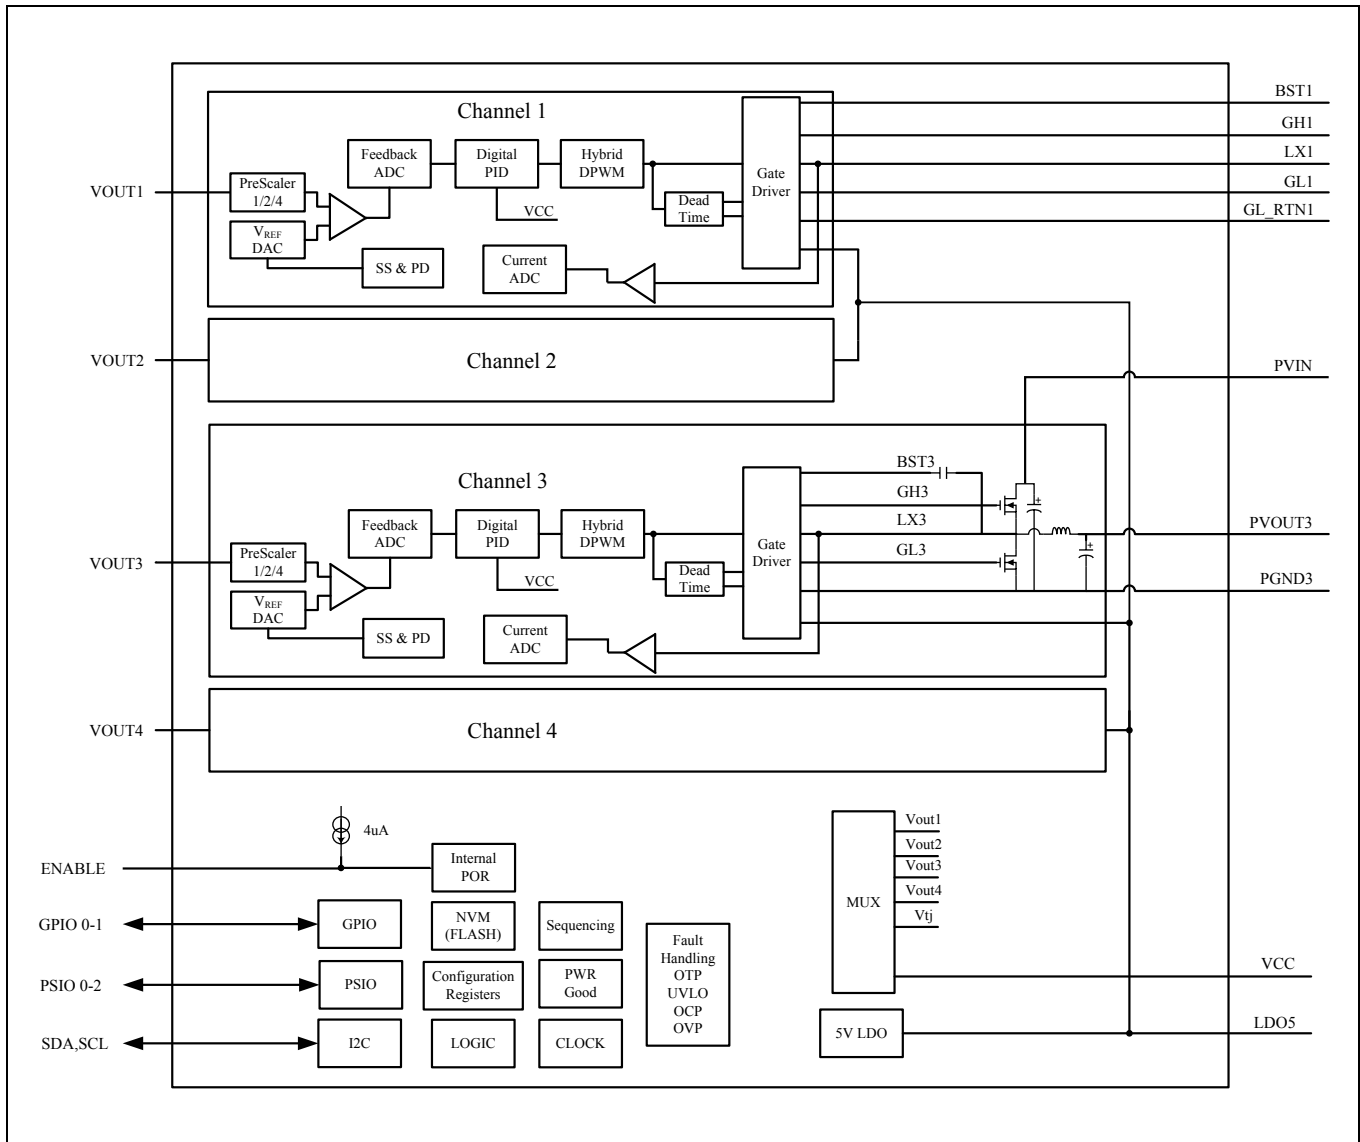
Channel 1

BST1
GH1
LX1
GL1
GL_RTN1

VOUT1
PreScaler 1/2/4
$V_{REF}$ DAC
Feedback ADC
Digital PID
VCC
Hybrid DPWM
Dead Time
Gate Driver
SS & PD
Current ADC

VOUT2
Channel 2

PVIN

Channel 3
BST3
GH3
LX3
GL3
PVOUT3
PGND3

VOUT3
PreScaler 1/2/4
$V_{REF}$ DAC
Feedback ADC
Digital PID
VCC
Hybrid DPWM
Dead Time
Gate Driver
SS & PD
Current ADC

VOUT4
Channel 4

4uA
ENABLE
Internal POR
GPIO 0-1
GPIO
NVM (FLASH)
Sequencing
PSIO 0-2
PSIO
Configuration Registers
PWR Good
SDA,SCL
I2C
LOGIC
CLOCK
Fault Handling OTP UVLO OCP OVP

MUX
Vout1
Vout2
Vout3
Vout4
Vtj
VCC
5V LDO
LDO5